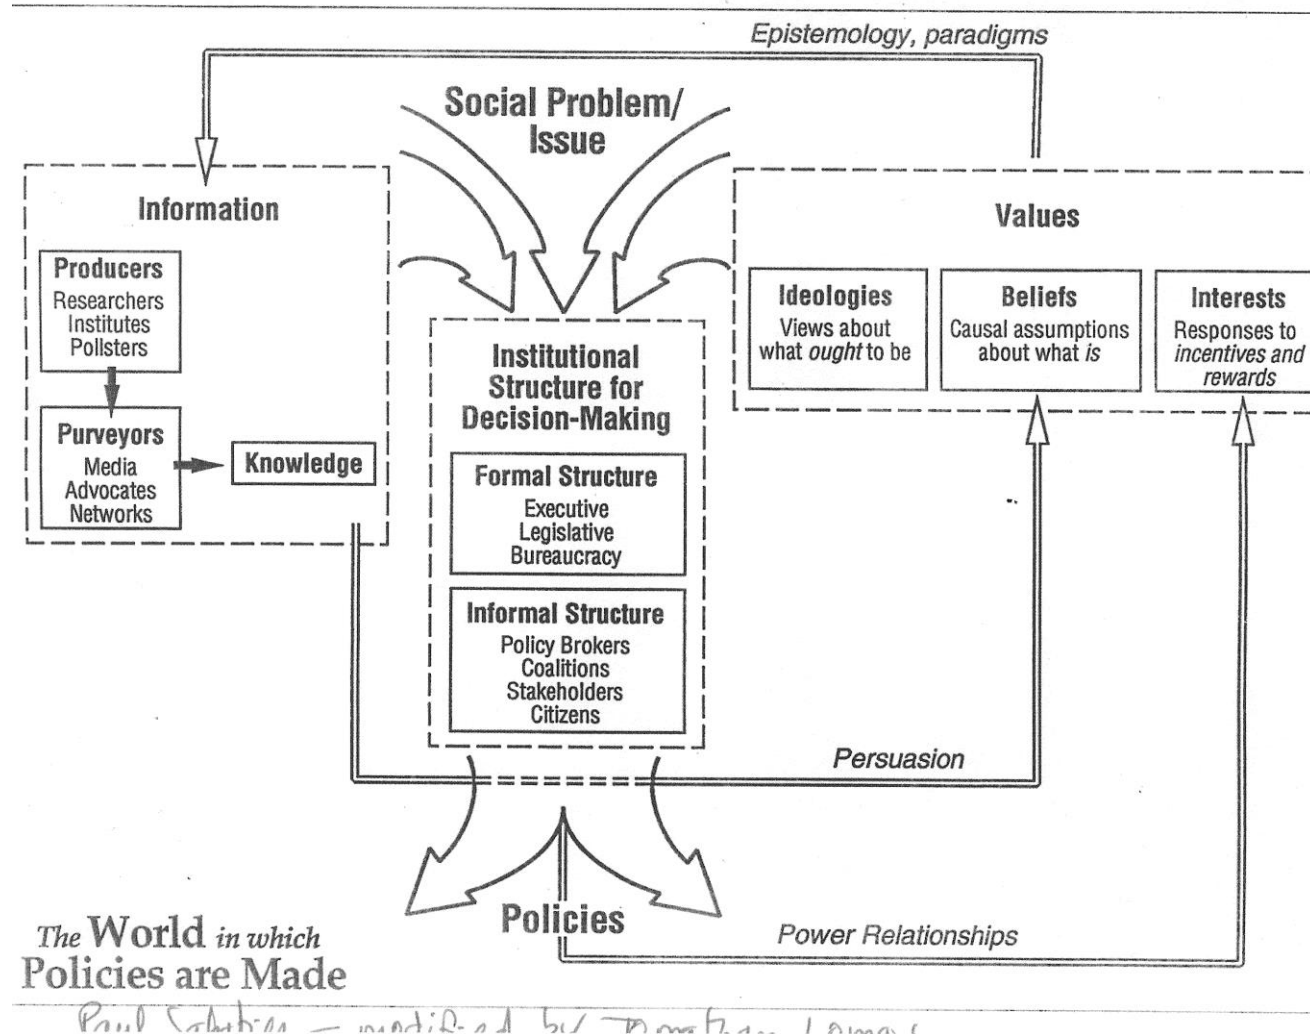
Epistemology, paradigms

Social Problem/ Issue

Information

Producers
Researchers
Institutes
Pollsters

Purveyors
Media
Advocates
Networks

Knowledge

Institutional Structure for Decision-Making

Formal Structure
Executive
Legislative
Bureaucracy

Informal Structure
Policy Brokers
Coalitions
Stakeholders
Citizens

Values

Ideologies
Views about what *ought* to be

Beliefs
Causal assumptions about what *is*

Interests
Responses to *incentives and rewards*

Persuasion

Policies

Power Relationships

The World in which Policies are Made

Paul Sabatier – modified by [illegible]